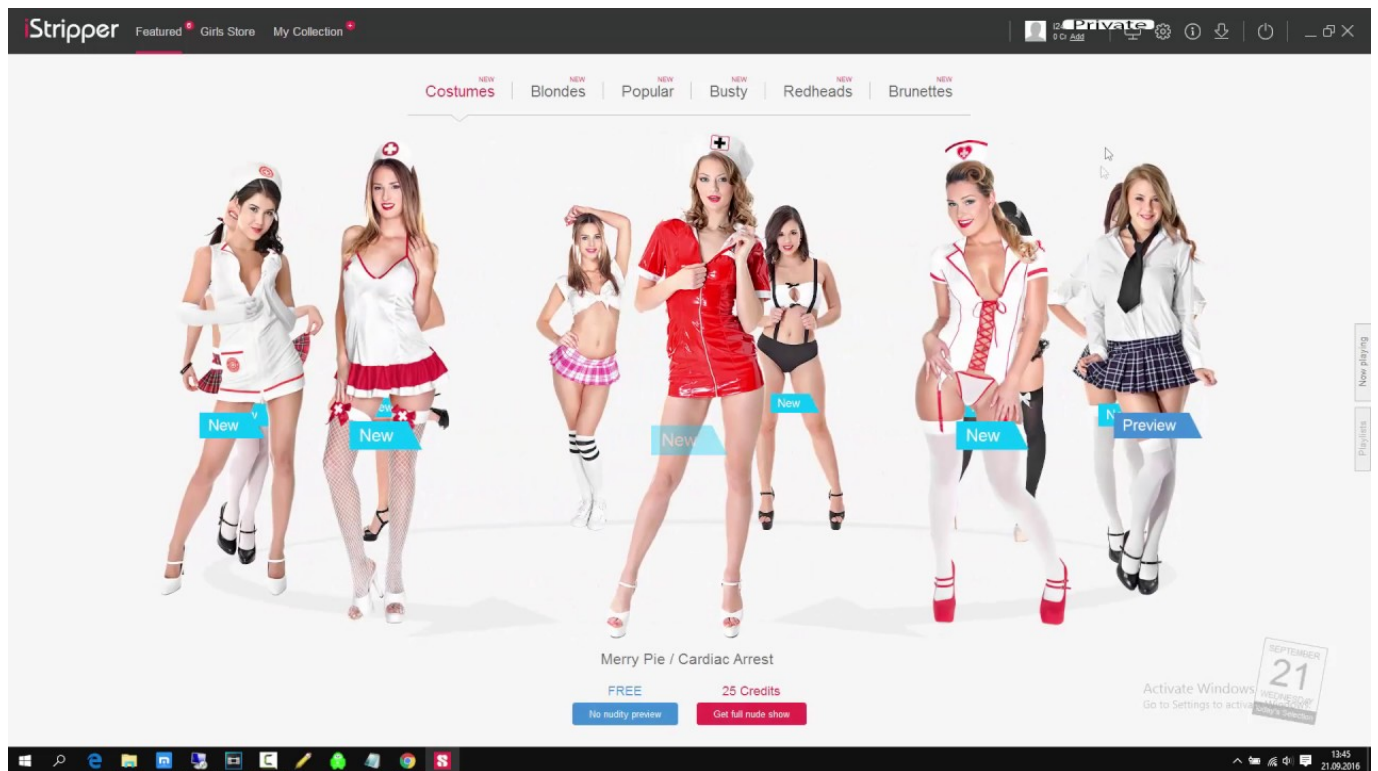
iStripper Featured Girls Store My Collection

Private
0 Cr Add

NEW Costumes | NEW Blondes | NEW Popular | NEW Busty | NEW Redheads | NEW Brunettes

New
New
New
New
New
Preview

Now playing
Playlists

Merry Pie / Cardiac Arrest

FREE
No nudity preview

25 Credits
Get full nude show

SEPTEMBER
21
WEDNESDAY

Activate Windows
Go to Settings to activate Windows.

13:45
21.09.2016